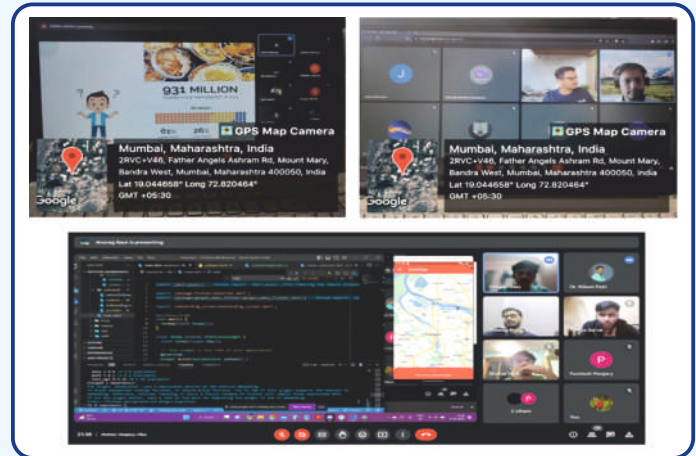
931 MILLION

GPS Map Camera

Mumbai, Maharashtra, India

2RVC+V46, Father Angels Ashram Rd, Mount Mary, Bandra West, Mumbai, Maharashtra 400050, India

Lat 19.044658° Long 72.820464°

GMT +05:30

Google

J

GPS Map Camera

Mumbai, Maharashtra, India

2RVC+V46, Father Angels Ashram Rd, Mount Mary, Bandra West, Mumbai, Maharashtra 400050, India

Lat 19.044658° Long 72.820464°

GMT +05:30

Google

Anurag Rawt is presenting

P

Purohash Pinajary

21:56